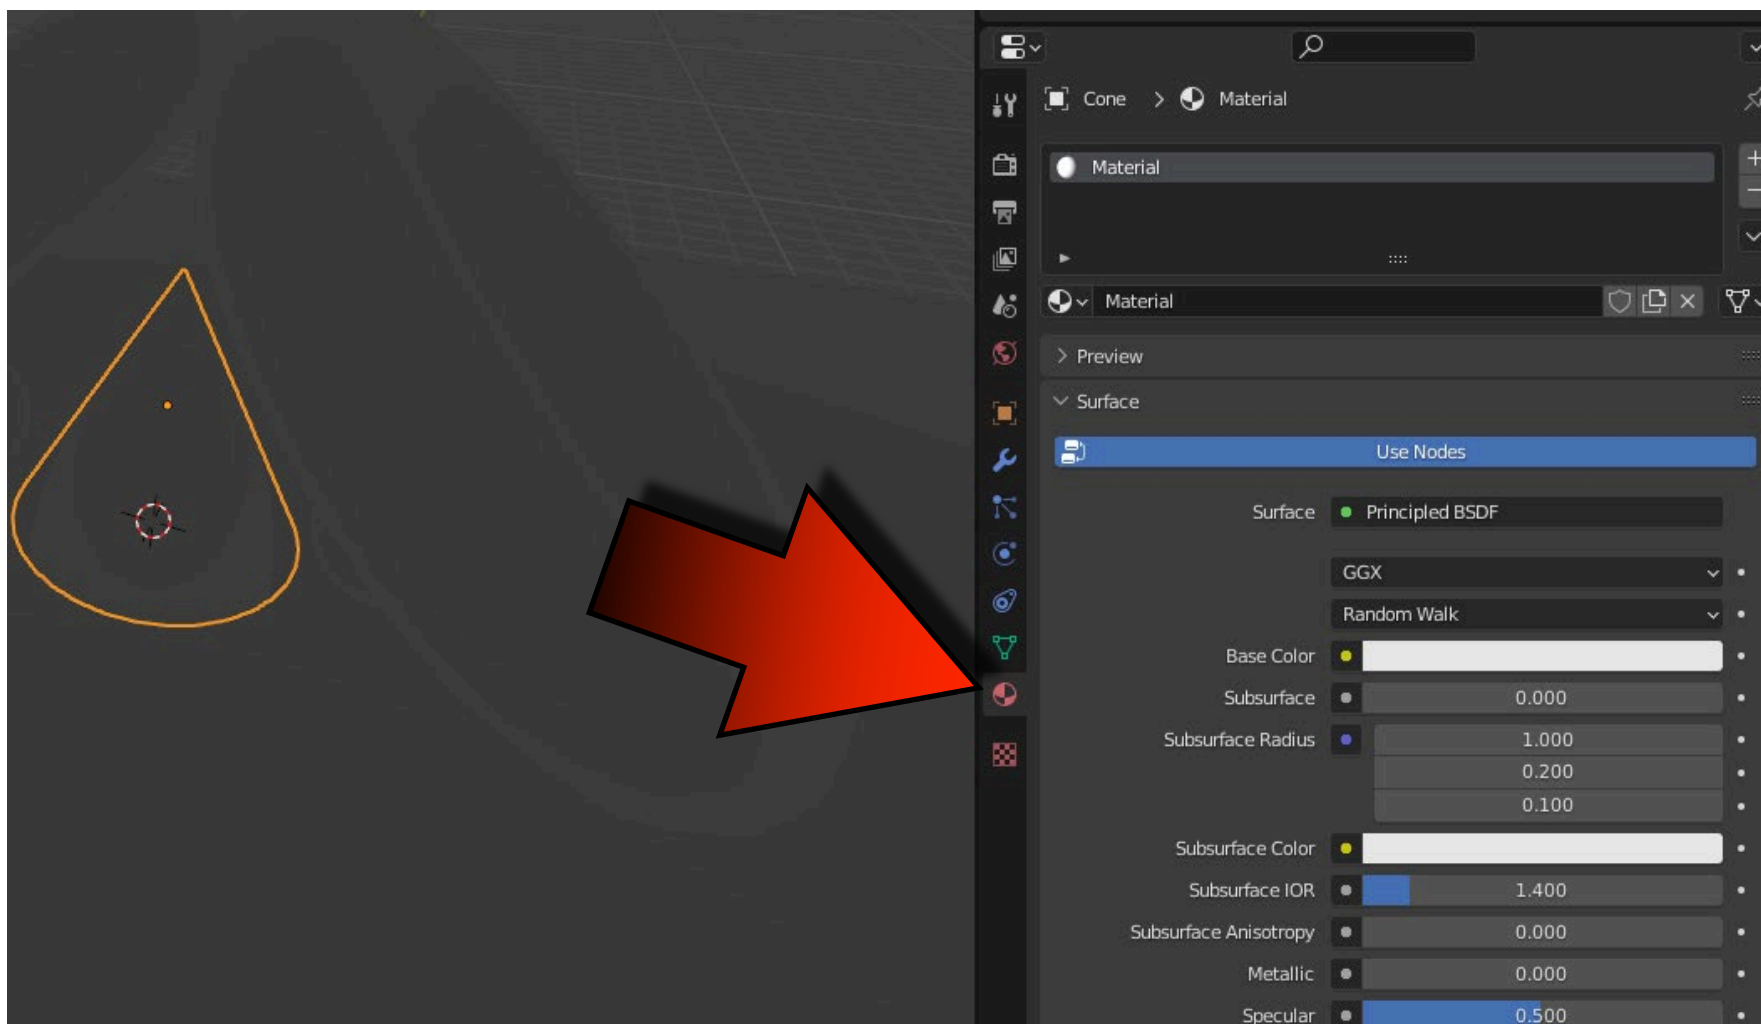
Cone > Material

Material

Material

Preview

Surface

Use Nodes

Surface Principled BSDF

GGX

Random Walk

Base Color

Subsurface 0.000

Subsurface Radius 1.000

0.200

0.100

Subsurface Color

Subsurface IOR 1.400

Subsurface Anisotropy 0.000

Metallic 0.000

Specular 0.500